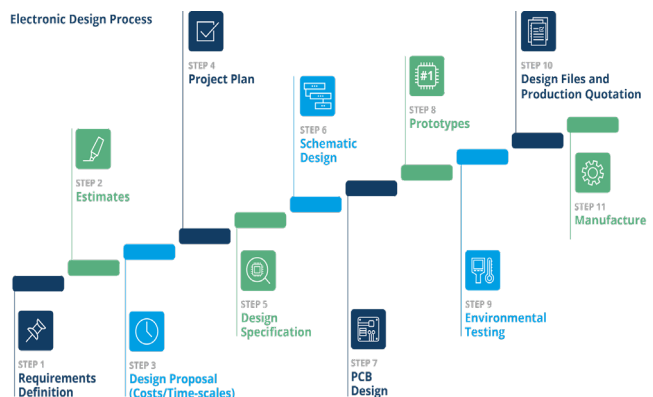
Electronic Design Process

STEP 1
Requirements Definition

STEP 2
Estimates

STEP 3
Design Proposal (Costs/Time-scales)

STEP 4
Project Plan

STEP 5
Design Specification

STEP 6
Schematic Design

STEP 7
PCB Design

STEP 8
Prototypes

#1

STEP 9
Environmental Testing

STEP 10
Design Files and Production Quotation

STEP 11
Manufacture